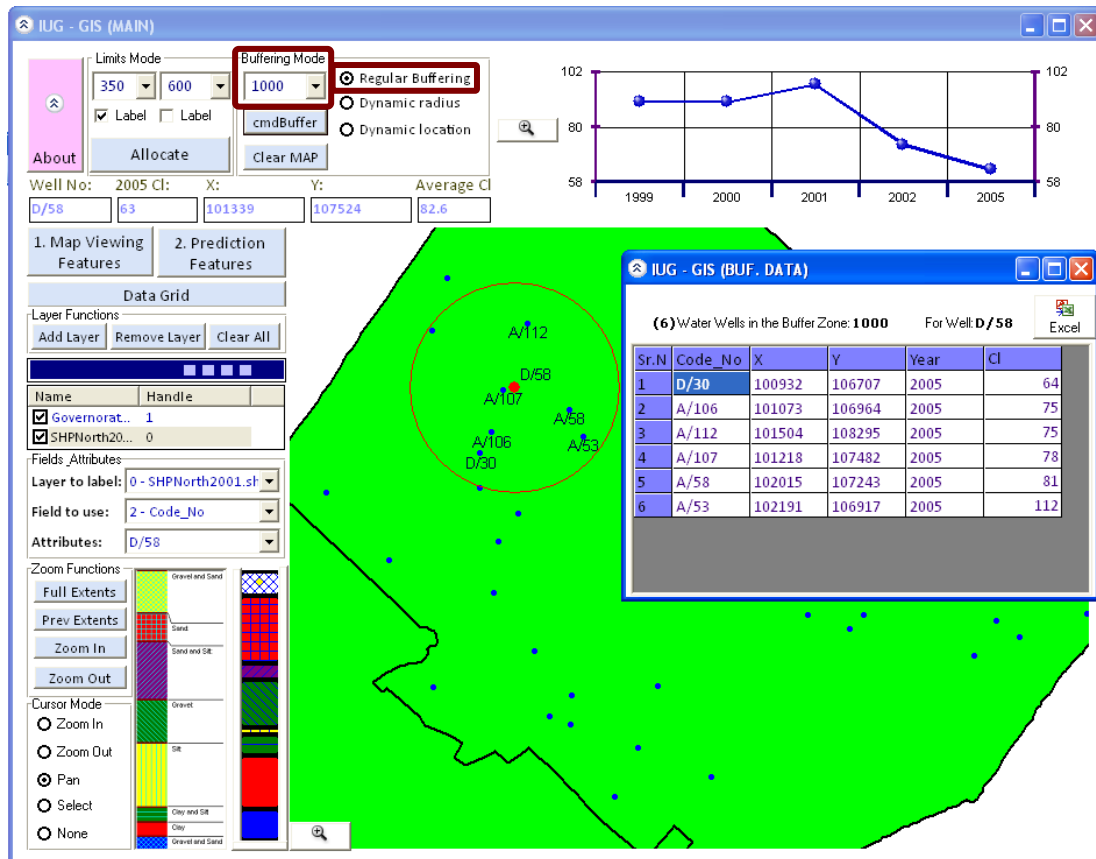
IUG - GIS (MAIN)

About

Limits Mode
350
600
Label
Label
Allocate

Buffering Mode
1000
cmdBuffer
Clear MAP

Regular Buffering
Dynamic radius
Dynamic location

102
80
58
1999
2000
2001
2002
2005
102
80
58

Well No: D/58
2005 Cl: 63
X: 101339
Y: 107524
Average Cl 82.6

1. Map Viewing Features
2. Prediction Features
Data Grid

Layer Functions
Add Layer
Remove Layer
Clear All

| Name | Handle |
|---|---|
| Governorat... | 1 |
| SHPNorth20... | 0 |

Fields Attributes
Layer to label: 0 - SHPNorth2001.sh
Field to use: 2 - Code_No
Attributes: D/58

Zoom Functions
Full Extents
Prev Extents
Zoom In
Zoom Out

Cursor Mode
Zoom In
Zoom Out
Pan
Select
None

Gravel and Sand
Sand
Sand and Silt
Gravel
Silt
Clay and Silt
Clay
Gravel and Sand

A/112
D/58
A/107
A/58
A/106
A/53
D/30

IUG - GIS (BUF. DATA)

(6) Water Wells in the Buffer Zone: 1000
For Well: D/58
Excel

| Sr.N | Code_No | X | Y | Year | Cl |
|---|---|---|---|---|---|
| 1 | D/30 | 100932 | 106707 | 2005 | 64 |
| 2 | A/106 | 101073 | 106964 | 2005 | 75 |
| 3 | A/112 | 101504 | 108295 | 2005 | 75 |
| 4 | A/107 | 101218 | 107482 | 2005 | 78 |
| 5 | A/58 | 102015 | 107243 | 2005 | 81 |
| 6 | A/53 | 102191 | 106917 | 2005 | 112 |